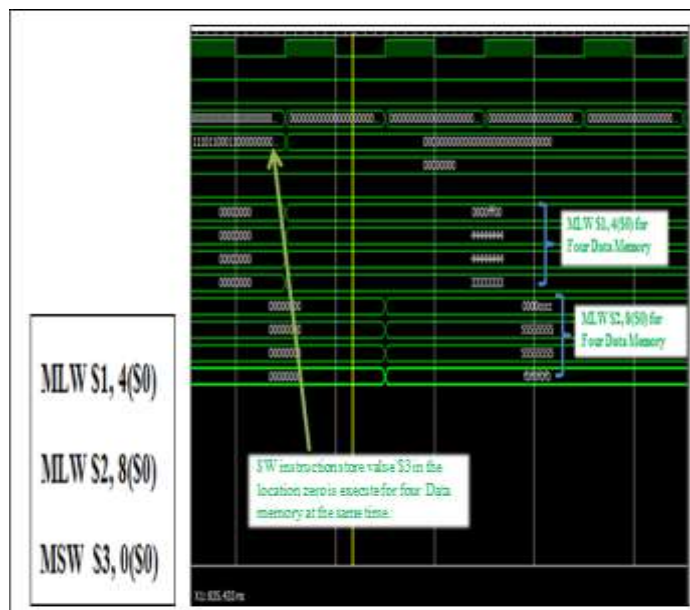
MLW S1, 4(S0)

MLW S2, 8(S0)

MSW S3, 0(S0)

11101000100000000

00000000

00000000

00000000

00000000

00000000

00000000

00000000

00000000

00000000

MLW S1, 4(S0) for Four Data Memory

MLW S2, 8(S0) for Four Data Memory

SW instruction store value S3 in the location zero is execute for four Data memory at the same time.

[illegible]